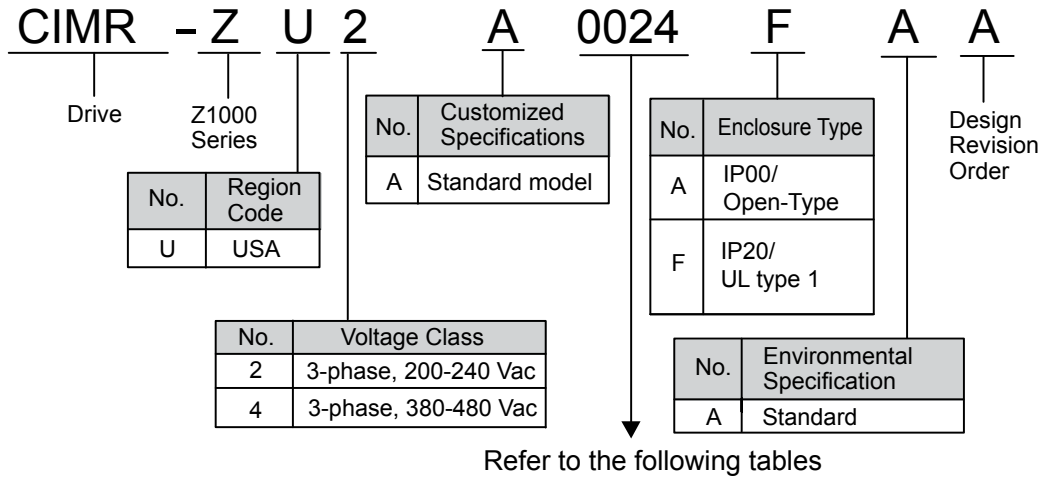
CIMR - Z U 2 A 0024 F A A

Drive

Z1000 Series

| No. | Region Code |
|---|---|
| U | USA |

| No. | Customized Specifications |
|---|---|
| A | Standard model |

| No. | Voltage Class |
|---|---|
| 2 | 3-phase, 200-240 Vac |
| 4 | 3-phase, 380-480 Vac |

Refer to the following tables

| No. | Enclosure Type |
|---|---|
| A | IP00/ Open-Type |
| F | IP20/ UL type 1 |

| No. | Environmental Specification |
|---|---|
| A | Standard |

Design Revision Order